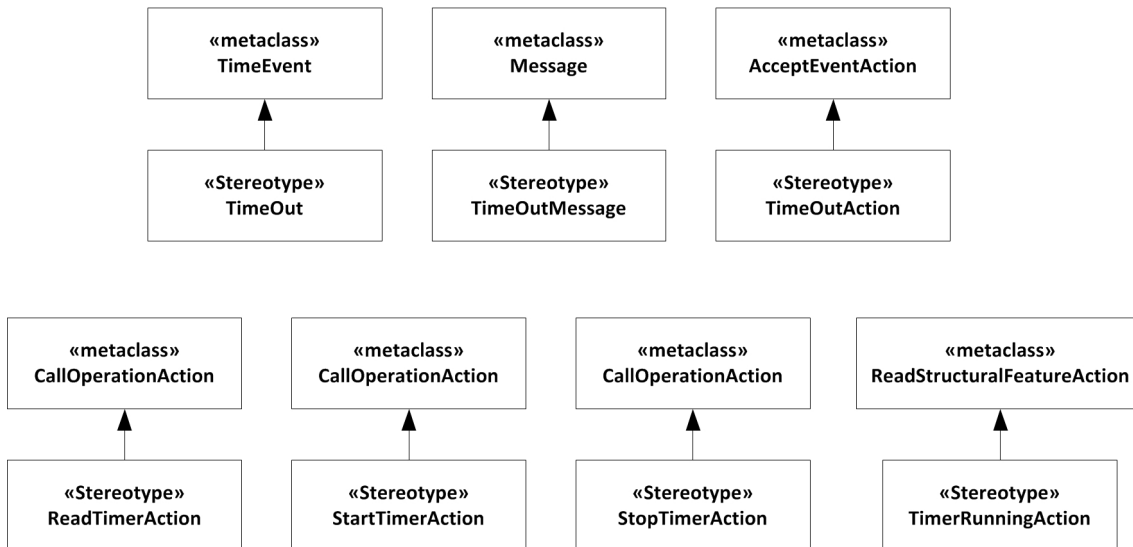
«metaclass»
TimeEvent

«metaclass»
Message

«metaclass»
AcceptEventAction

«Stereotype»
TimeOut

«Stereotype»
TimeOutMessage

«Stereotype»
TimeOutAction

«metaclass»
CallOperationAction

«metaclass»
CallOperationAction

«metaclass»
CallOperationAction

«metaclass»
ReadStructuralFeatureAction

«Stereotype»
ReadTimerAction

«Stereotype»
StartTimerAction

«Stereotype»
StopTimerAction

«Stereotype»
TimerRunningAction